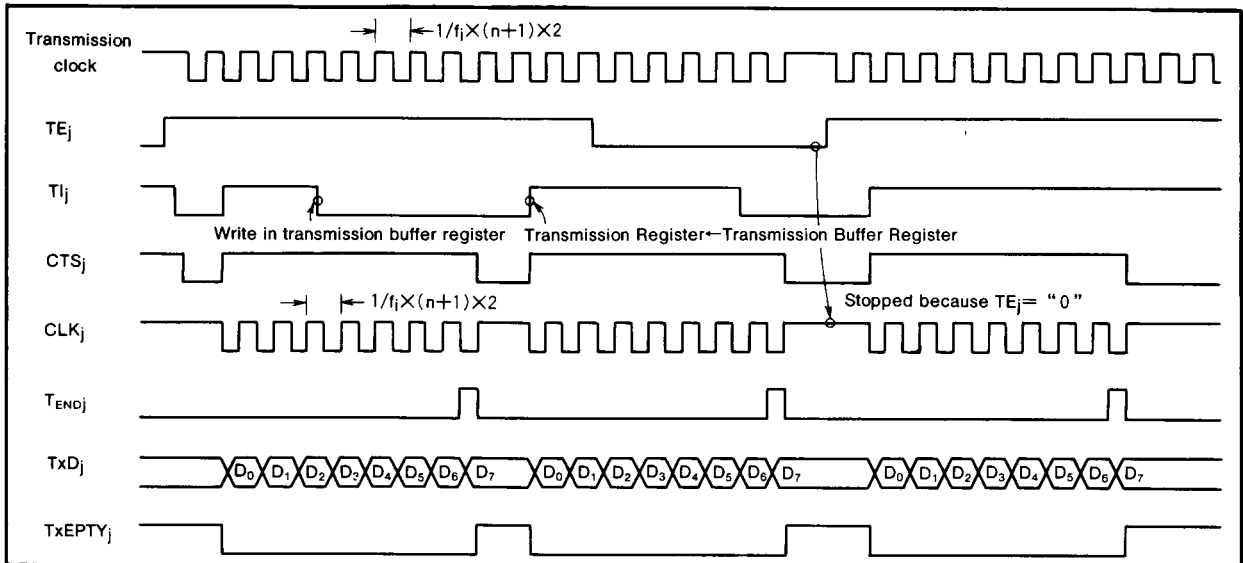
Transmission clock

$1/f_i \times (n+1) \times 2$

$TE_j$

$TI_j$

Write in transmission buffer register

Transmission Register←Transmission Buffer Register

$CTS_j$

$1/f_i \times (n+1) \times 2$

Stopped because $TE_j$= "0"

$CLK_j$

$T_{ENDj}$

$TxD_j$

$D_0$ $D_1$ $D_2$ $D_3$ $D_4$ $D_5$ $D_6$ $D_7$ $D_0$ $D_1$ $D_2$ $D_3$ $D_4$ $D_5$ $D_6$ $D_7$ $D_0$ $D_1$ $D_2$ $D_3$ $D_4$ $D_5$ $D_6$ $D_7$

$TxEPTY_j$